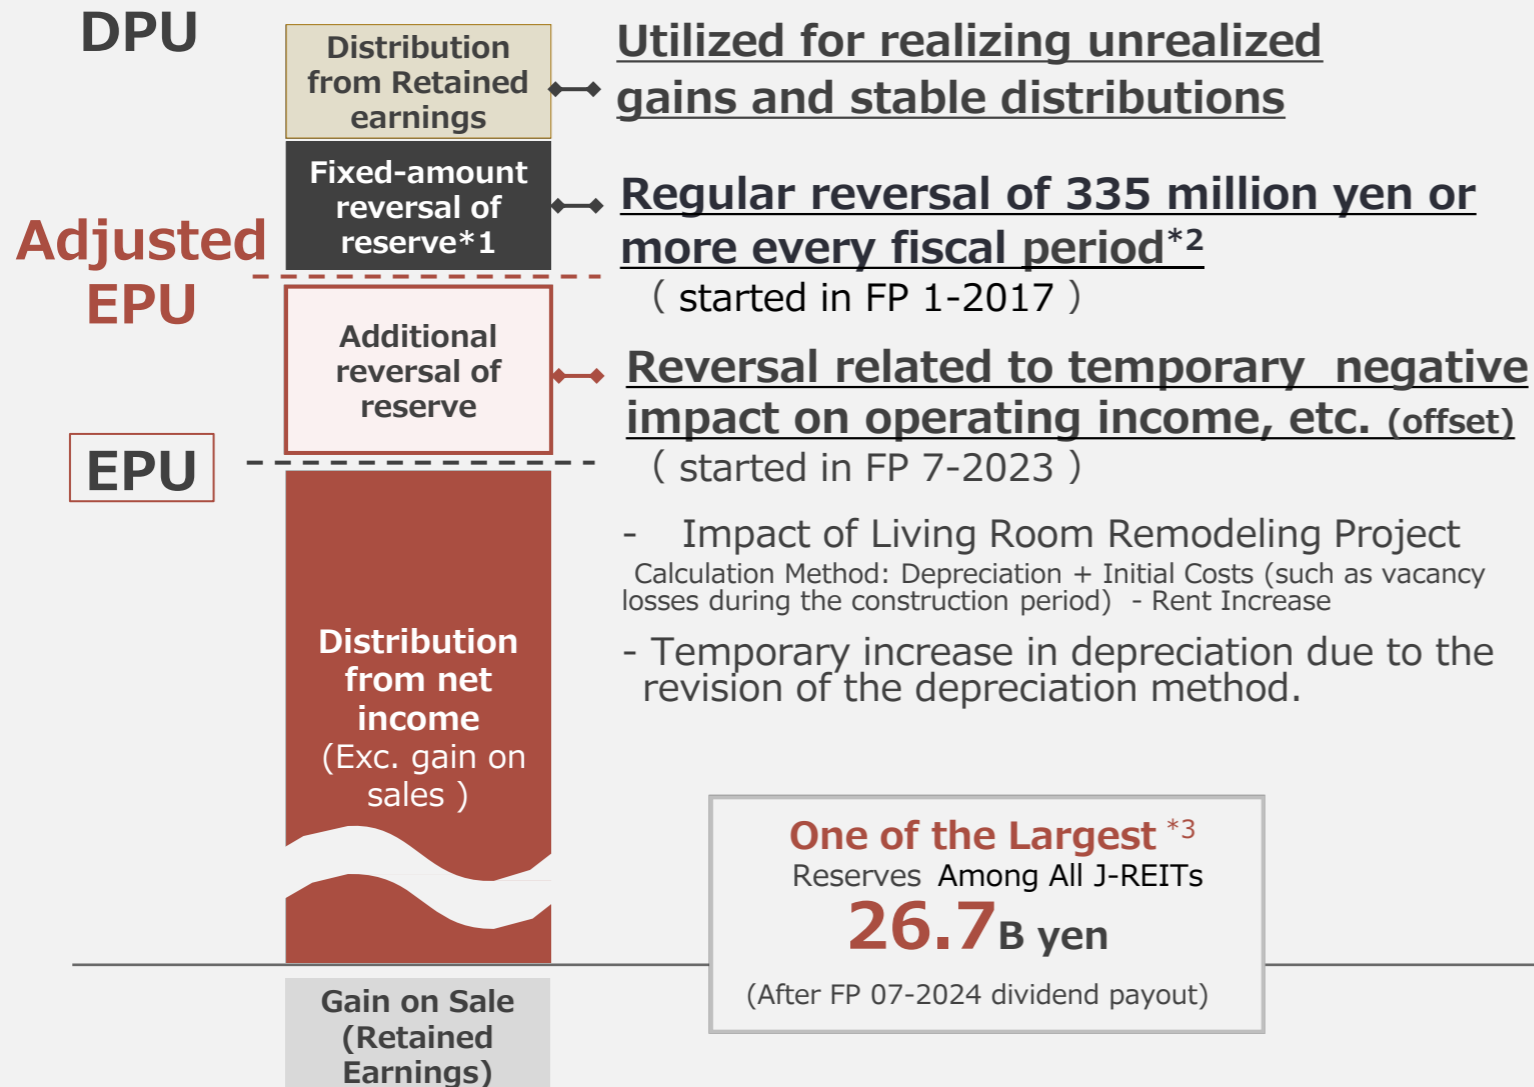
DPU

Distribution from Retained earnings

Utilized for realizing unrealized gains and stable distributions

Adjusted EPU

Fixed-amount reversal of reserve*1

Regular reversal of 335 million yen or more every fiscal period$^{*2}$

( started in FP 1-2017 )

Additional reversal of reserve

Reversal related to temporary negative impact on operating income, etc. (offset)

( started in FP 7-2023 )

EPU

- Impact of Living Room Remodeling Project

Calculation Method: Depreciation + Initial Costs (such as vacancy losses during the construction period) - Rent Increase

- Temporary increase in depreciation due to the revision of the depreciation method.

Distribution from net income (Exc. gain on sales )

One of the Largest $^{*3}$

Reserves Among All J-REITs

26.7B yen

(After FP 07-2024 dividend payout)

Gain on Sale (Retained Earnings)